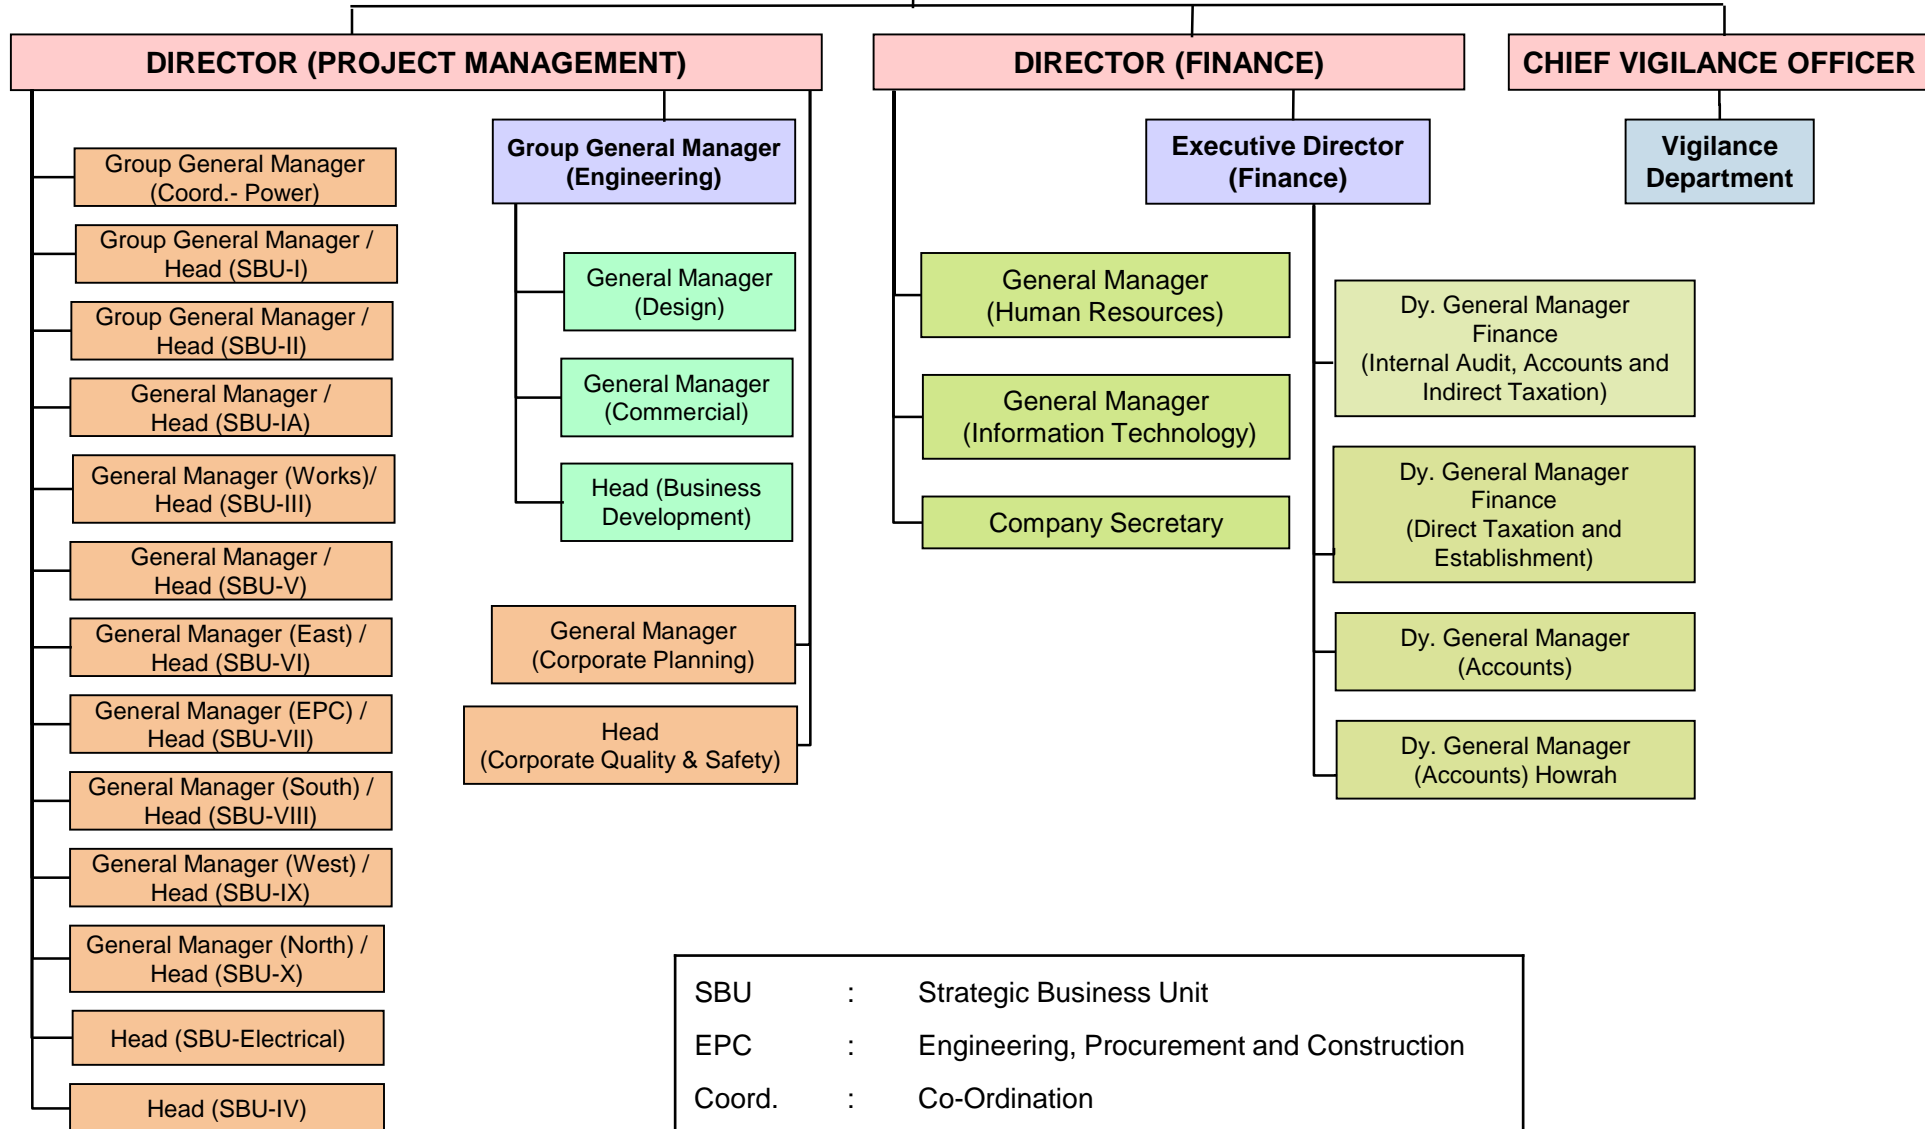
DIRECTOR (PROJECT MANAGEMENT)

Group General Manager (Coord.- Power)

Group General Manager / Head (SBU-I)

Group General Manager / Head (SBU-II)

General Manager / Head (SBU-IA)

General Manager (Works)/ Head (SBU-III)

General Manager / Head (SBU-V)

General Manager (East) / Head (SBU-VI)

General Manager (EPC) / Head (SBU-VII)

General Manager (South) / Head (SBU-VIII)

General Manager (West) / Head (SBU-IX)

General Manager (North) / Head (SBU-X)

Head (SBU-Electrical)

Head (SBU-IV)

Group General Manager (Engineering)

General Manager (Design)

General Manager (Commercial)

Head (Business Development)

General Manager (Corporate Planning)

Head (Corporate Quality & Safety)

DIRECTOR (FINANCE)

Executive Director (Finance)

General Manager (Human Resources)

General Manager (Information Technology)

Company Secretary

Dy. General Manager Finance (Internal Audit, Accounts and Indirect Taxation)

Dy. General Manager Finance (Direct Taxation and Establishment)

Dy. General Manager (Accounts)

Dy. General Manager (Accounts) Howrah

CHIEF VIGILANCE OFFICER

Vigilance Department

SBU : Strategic Business Unit
EPC : Engineering, Procurement and Construction
Coord. : Co-Ordination